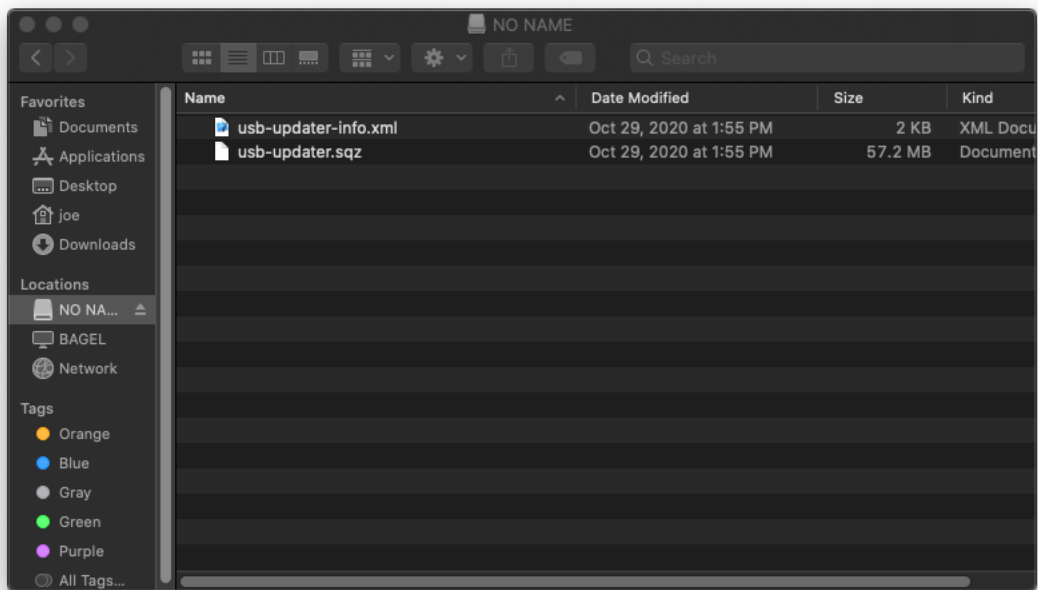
NO NAME

Search

Favorites
Documents
Applications
Desktop
joe
Downloads

Locations
NO NA...
BAGEL
Network

Tags
Orange
Blue
Gray
Green
Purple
All Tags...

| Name | Date Modified | Size | Kind |
|---|---|---|---|
| usb-updater-info.xml | Oct 29, 2020 at 1:55 PM | 2 KB | XML Docu |
| usb-updater.sqz | Oct 29, 2020 at 1:55 PM | 57.2 MB | Document |